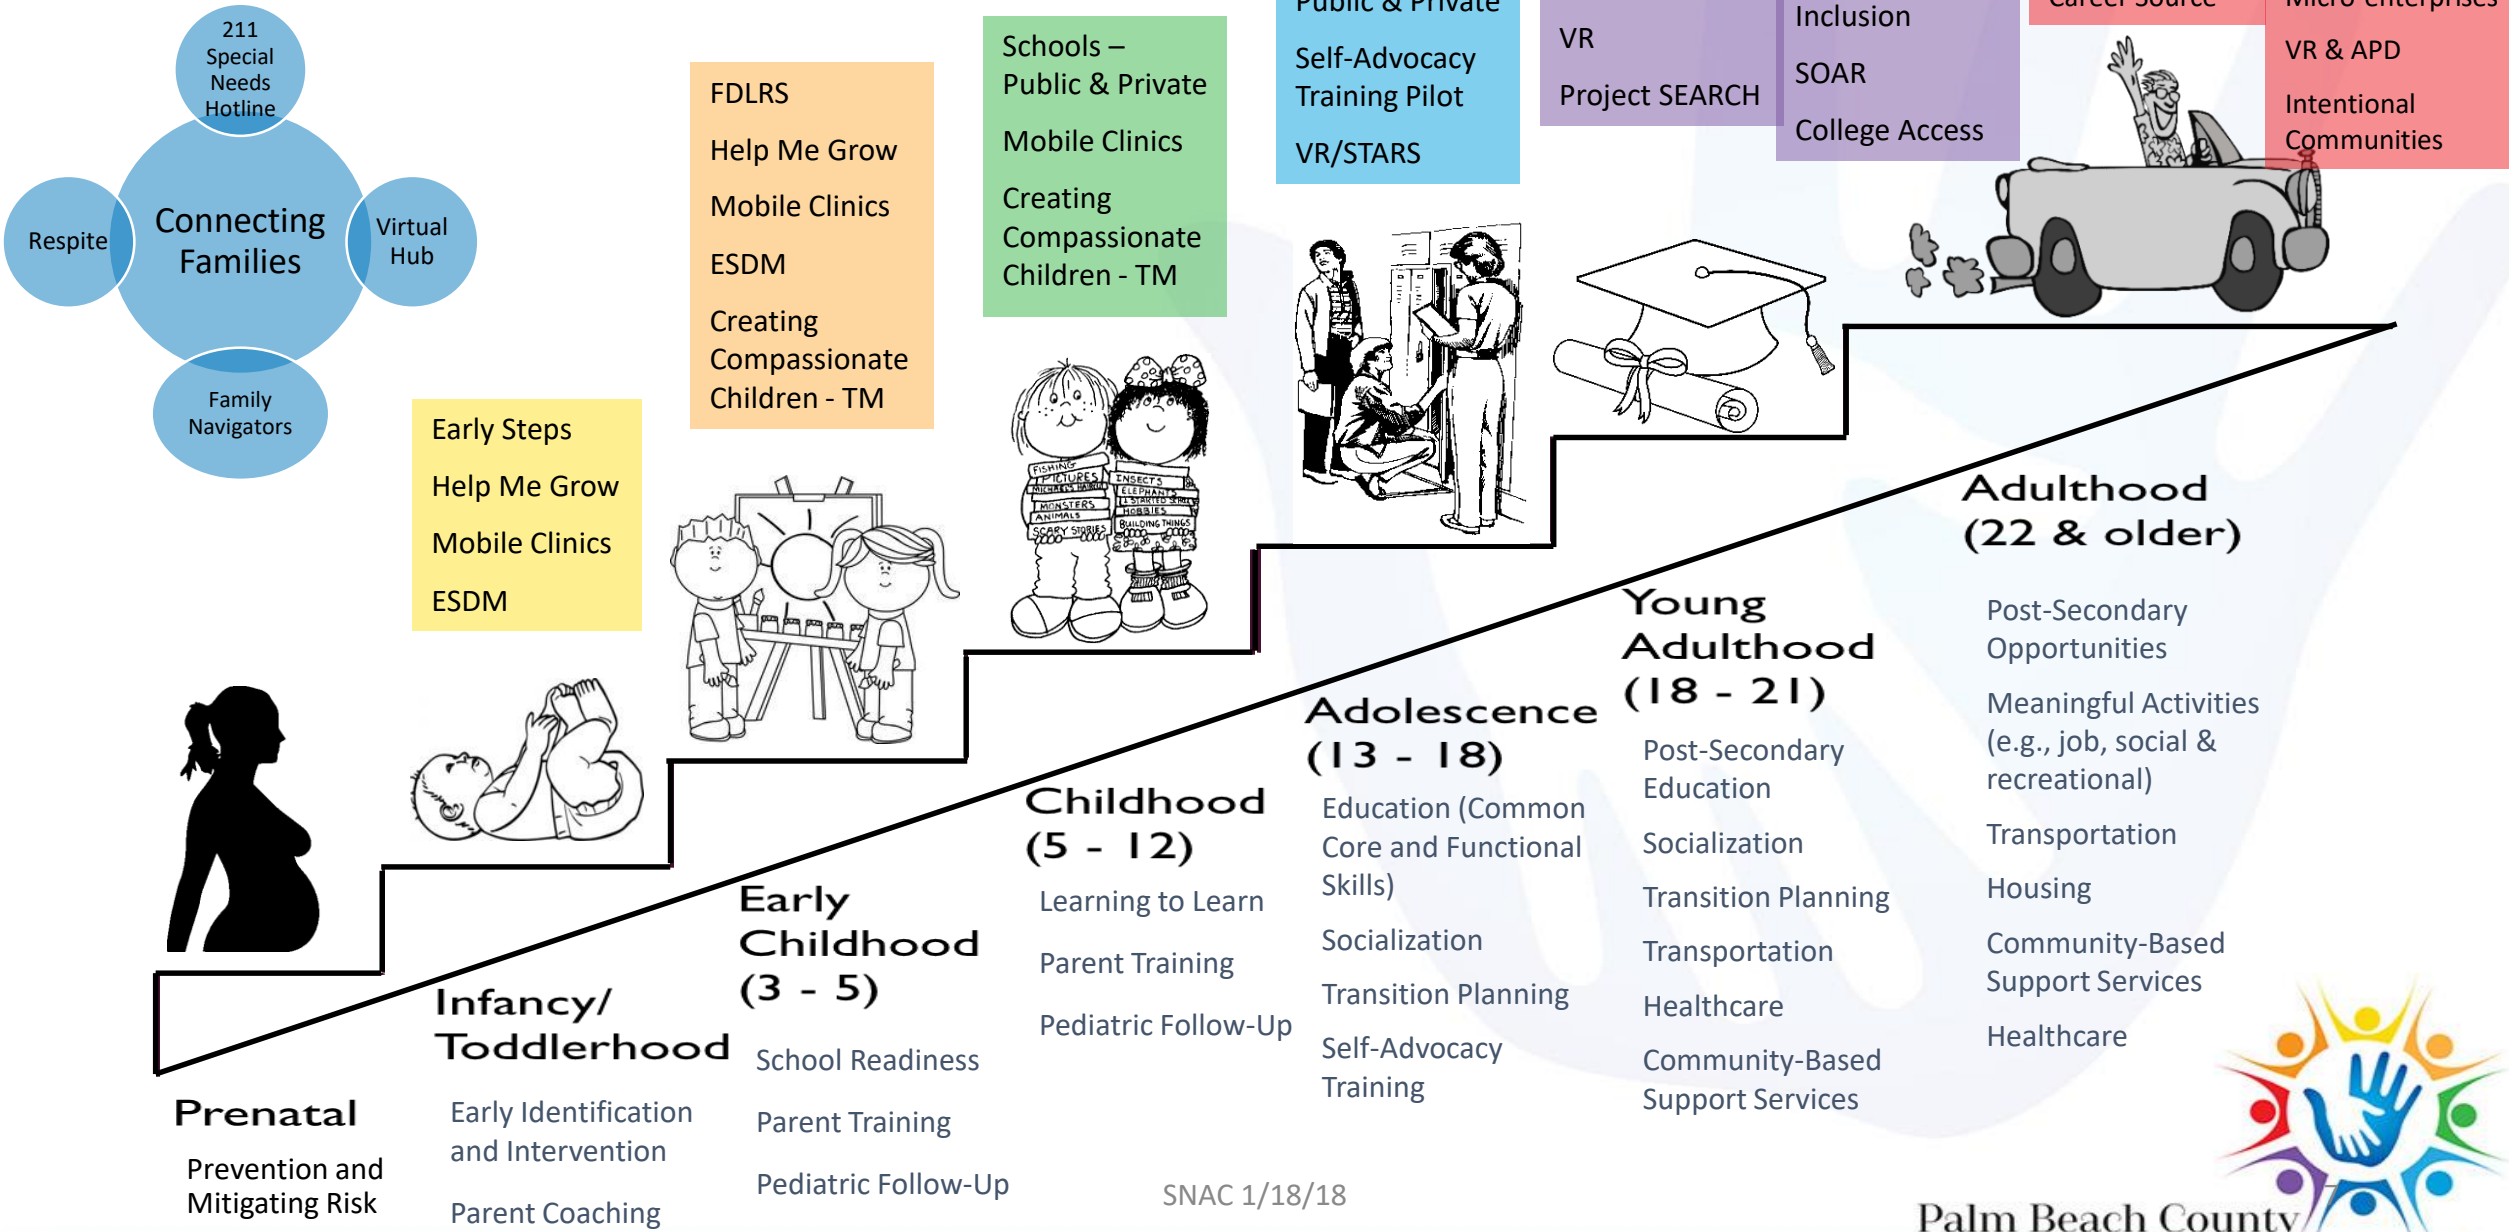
211 Special Needs Hotline

Respite

Connecting Families

Virtual Hub

Family Navigators

Early Steps

Help Me Grow

Mobile Clinics

ESDM

FDLRS

Help Me Grow

Mobile Clinics

ESDM

Creating Compassionate Children - TM

Schools – Public & Private

Mobile Clinics

Creating Compassionate Children - TM

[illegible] Public & Private

Self-Advocacy Training Pilot

VR/STARS

VR

Project SEARCH

Inclusion

SOAR

College Access

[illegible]

VR & APD

Intentional Communities

FISHING PICTURES MICHAEL'S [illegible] MONSTERS ANIMALS SCARY STORIES

INSECTS ELEPHANTS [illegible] HOBBIES BUILDING THINGS

Prenatal

Prevention and Mitigating Risk

Infancy/ Toddlerhood

Early Identification and Intervention

Parent Coaching

Early Childhood (3 - 5)

School Readiness

Parent Training

Pediatric Follow-Up

Childhood (5 - 12)

Learning to Learn

Parent Training

Pediatric Follow-Up

Adolescence (13 - 18)

Education (Common Core and Functional Skills)

Socialization

Transition Planning

Self-Advocacy Training

Young Adulthood (18 - 21)

Post-Secondary Education

Socialization

Transition Planning

Transportation

Healthcare

Community-Based Support Services

Adulthood (22 & older)

Post-Secondary Opportunities

Meaningful Activities (e.g., job, social & recreational)

Transportation

Housing

Community-Based Support Services

Healthcare

SNAC 1/18/18

Palm Beach County